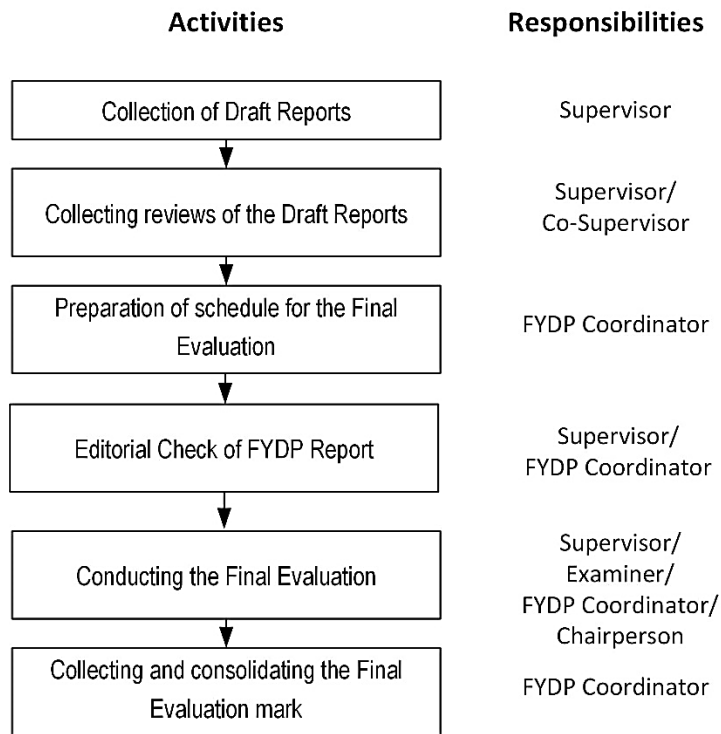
Activities

Responsibilities

Collection of Draft Reports

Supervisor

Collecting reviews of the Draft Reports

Supervisor/ Co-Supervisor

Preparation of schedule for the Final Evaluation

FYDP Coordinator

Editorial Check of FYDP Report

Supervisor/ FYDP Coordinator

Conducting the Final Evaluation

Supervisor/ Examiner/ FYDP Coordinator/ Chairperson

Collecting and consolidating the Final Evaluation mark

FYDP Coordinator